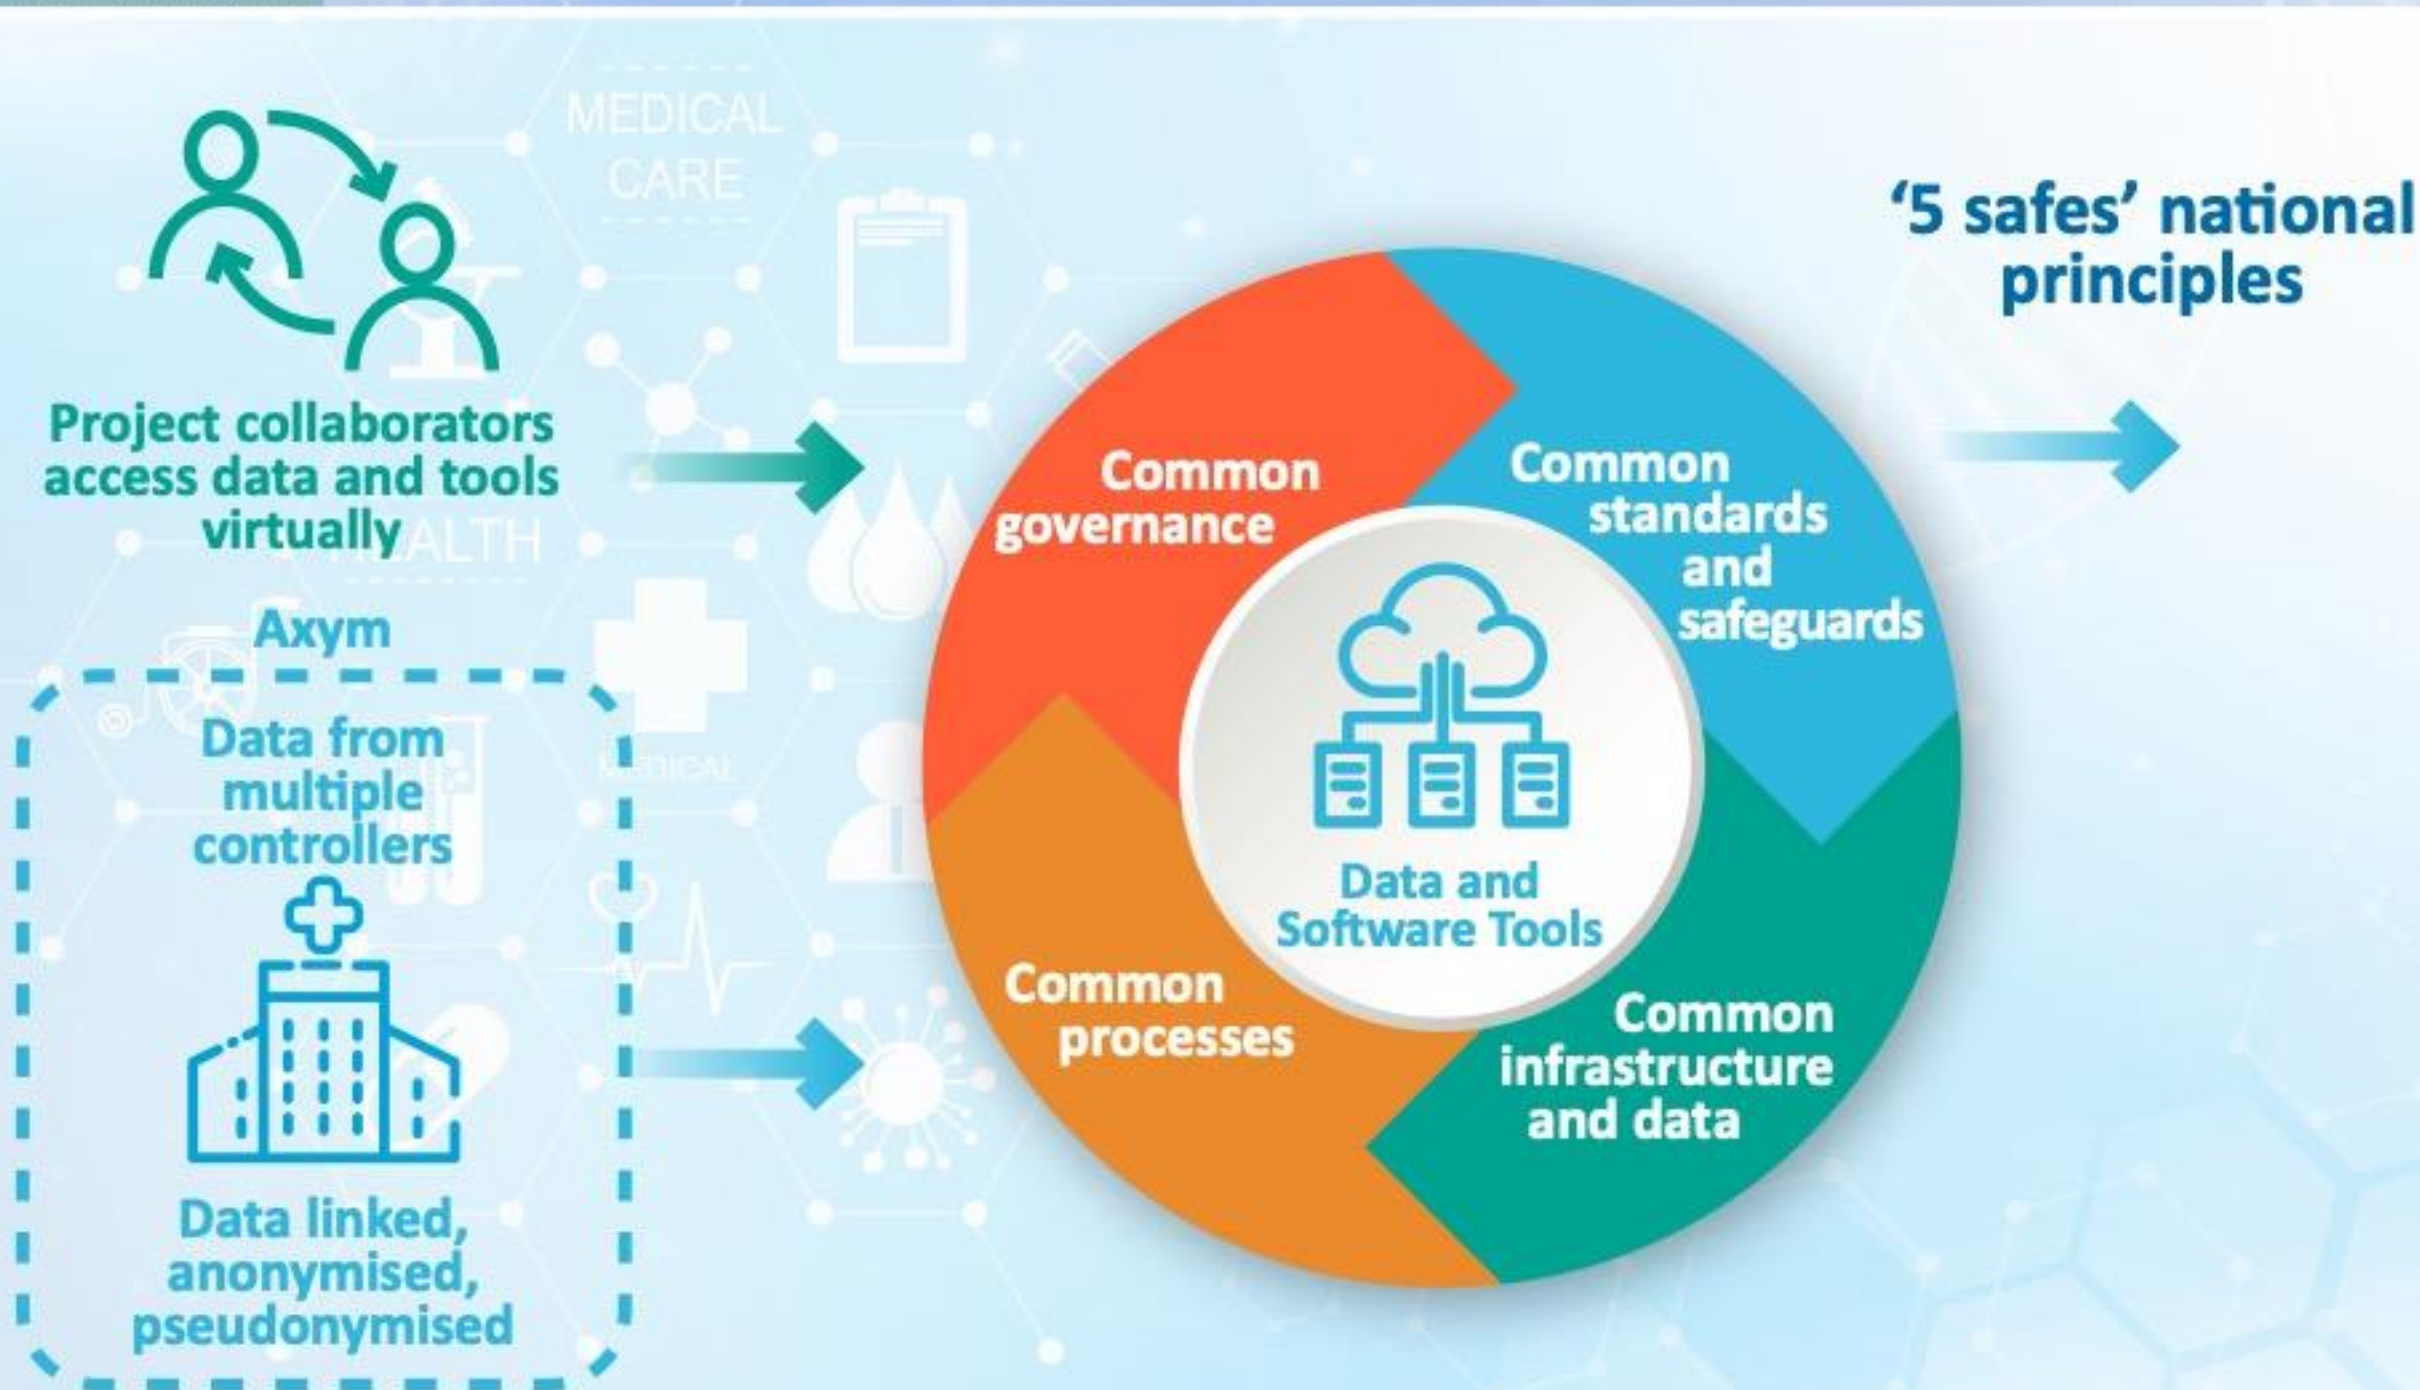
MEDICAL CARE

'5 safes' national principles

Project collaborators access data and tools virtually

HEALTH

Axym

Data from multiple controllers

Data linked, anonymised, pseudonymised

MEDICAL

Common governance

Common standards and safeguards

Data and Software Tools

Common processes

Common infrastructure and data